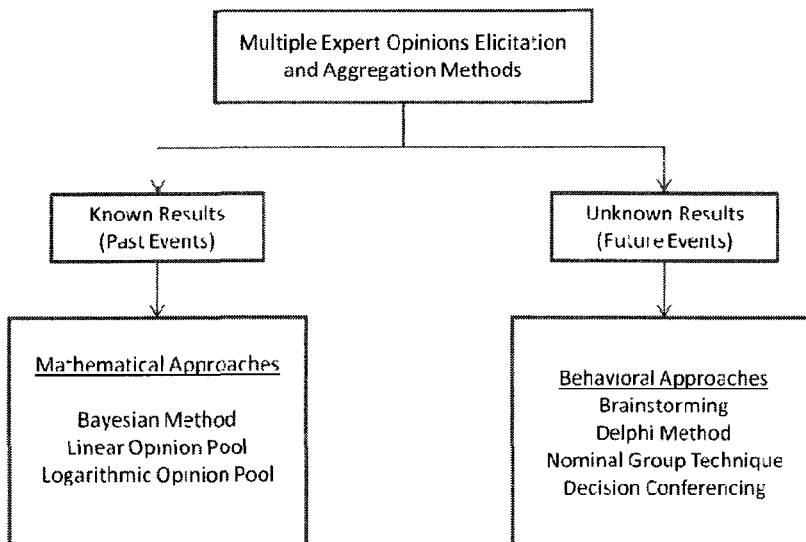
Multiple Expert Opinions Elicitation and Aggregation Methods

Known Results
(Past Events)

Unknown Results
(Future Events)

Mathematical Approaches

Bayesian Method
Linear Opinion Pool
Logarithmic Opinion Pool

Behavioral Approaches
Brainstorming
Delphi Method
Nominal Group Technique
Decision Conferencing